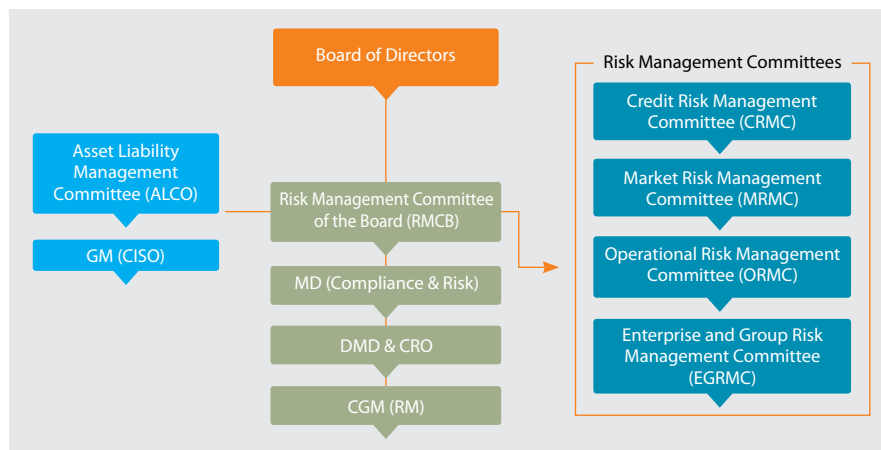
Board of Directors

Asset Liability Management Committee (ALCO)

GM (CISO)

Risk Management Committee of the Board (RMCB)

MD (Compliance & Risk)

DMD & CRO

CGM (RM)

Risk Management Committees

Credit Risk Management Committee (CRMC)

Market Risk Management Committee (MRMC)

Operational Risk Management Committee (ORMC)

Enterprise and Group Risk Management Committee (EGRMC)